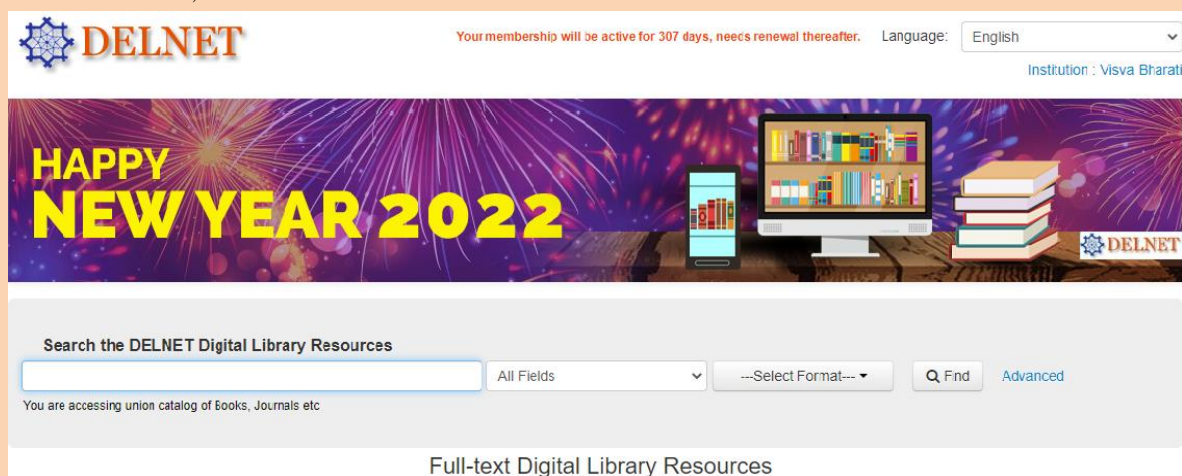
DELNET

Your membership will be active for 307 days, needs renewal thereafter. Language: English

Institution : Visva Bharati

HAPPY NEW YEAR 2022

DELNET

Search the DELNET Digital Library Resources

All Fields

---Select Format---

Find

Advanced

You are accessing union catalog of Books, Journals etc

Full-text Digital Library Resources